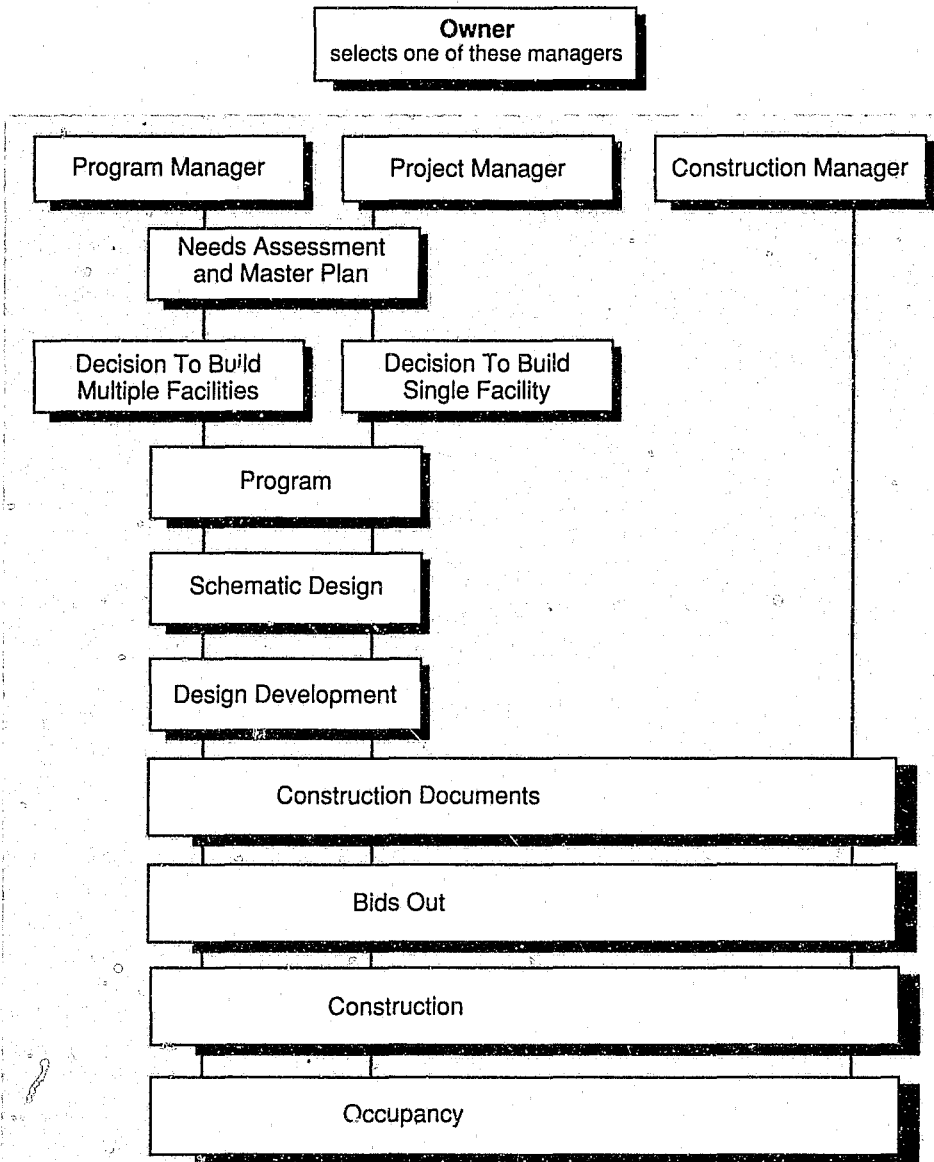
Owner
selects one of these managers

Program Manager

Project Manager

Construction Manager

Needs Assessment and Master Plan

Decision To Build Multiple Facilities

Decision To Build Single Facility

Program

Schematic Design

Design Development

Construction Documents

Bids Out

Construction

Occupancy